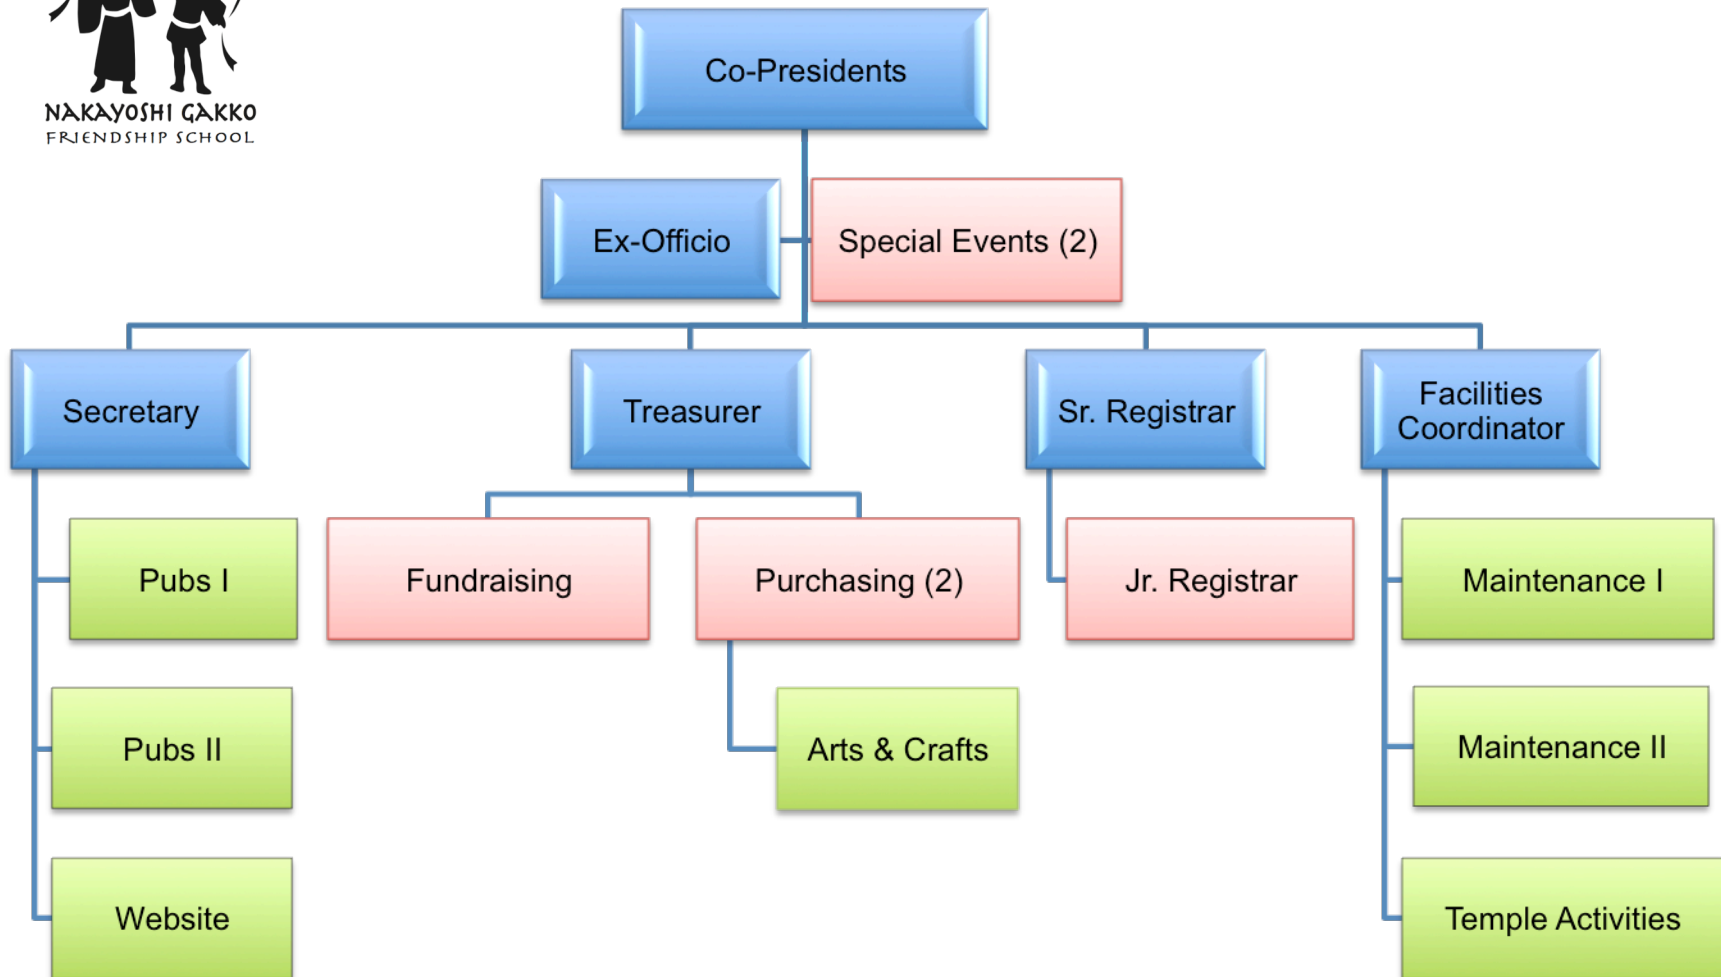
NAKAYOSHI GAKKO
FRIENDSHIP SCHOOL

Co-Presidents

Ex-Officio

Special Events (2)

Secretary

Treasurer

Sr. Registrar

Facilities Coordinator

Pubs I

Pubs II

Website

Fundraising

Purchasing (2)

Arts & Crafts

Jr. Registrar

Maintenance I

Maintenance II

Temple Activities